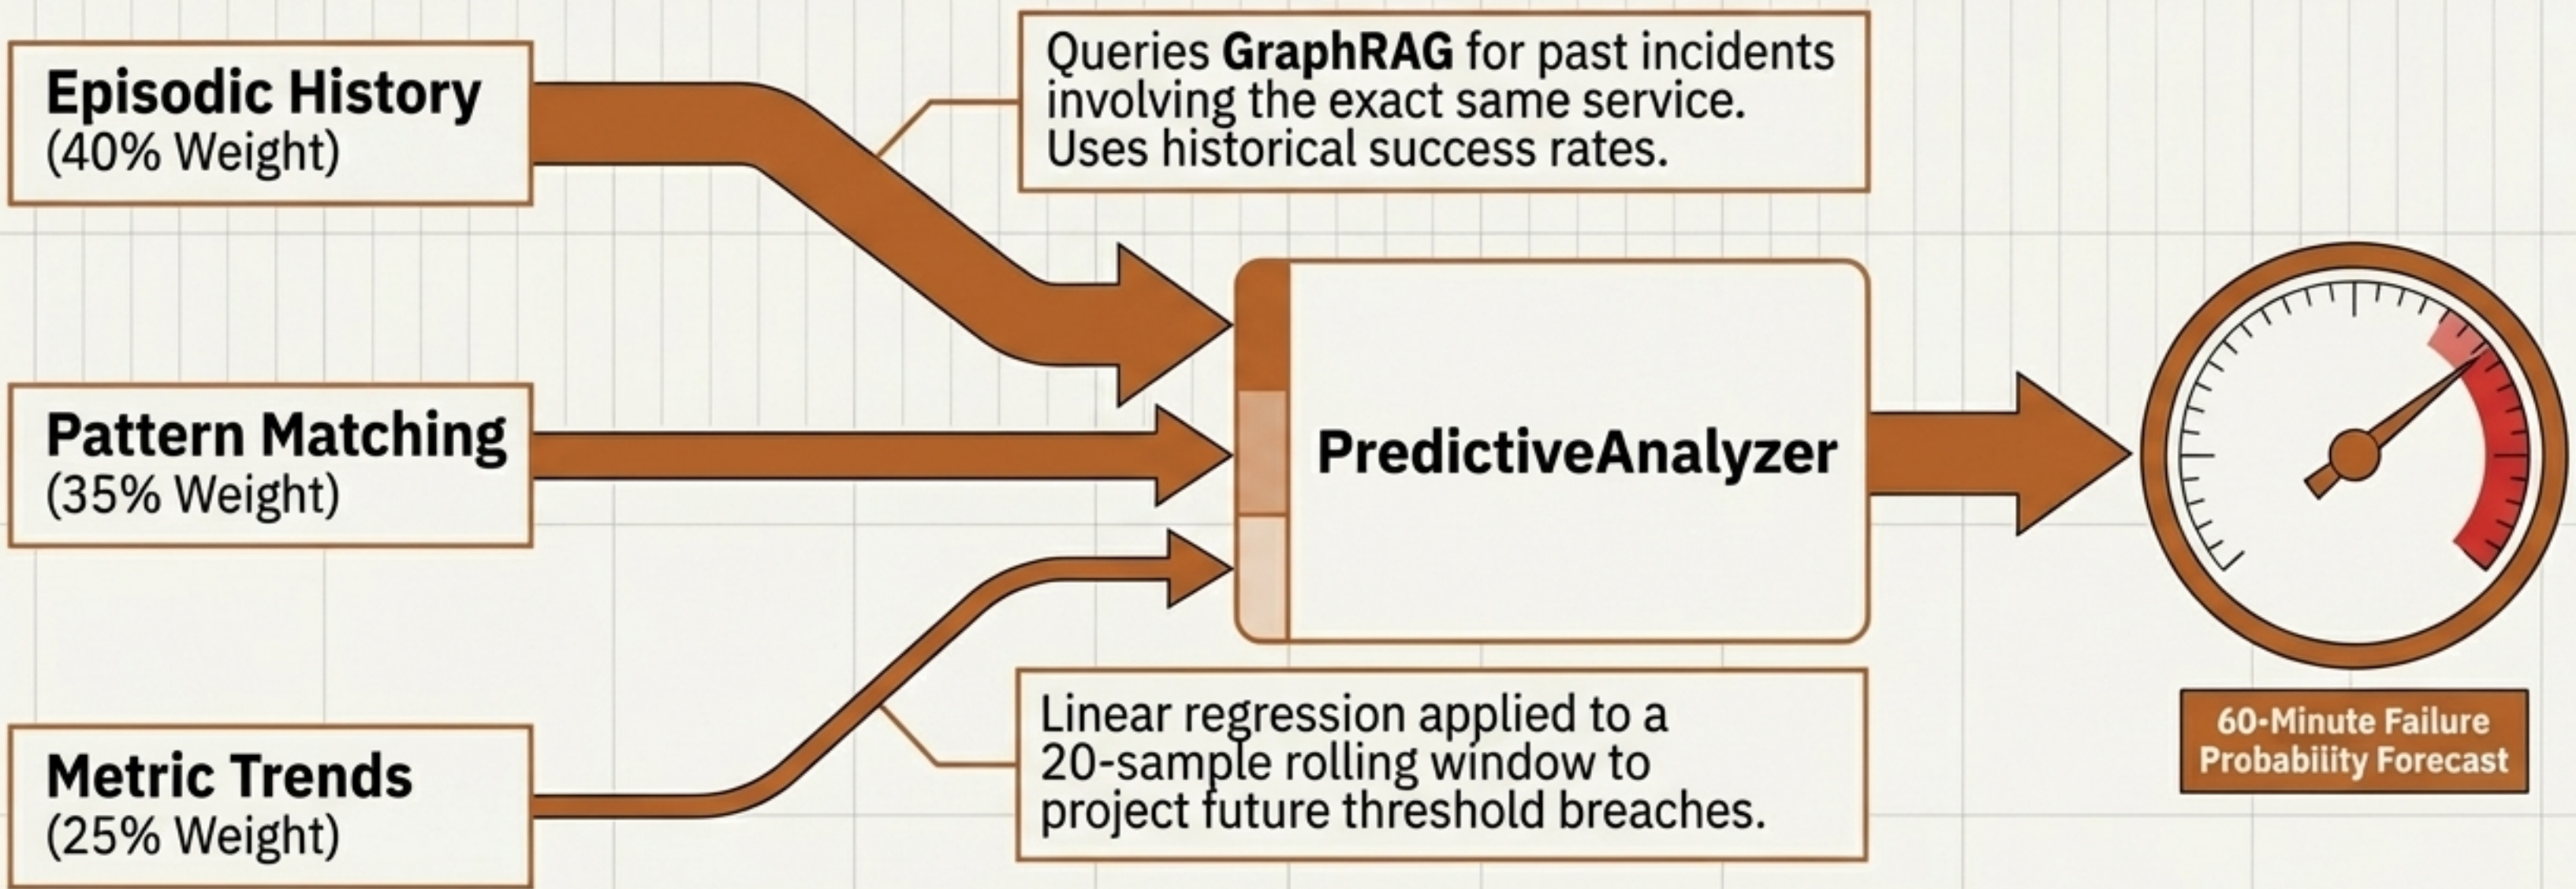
Episodic History
(40% Weight)

Queries **GraphRAG** for past incidents involving the exact same service. Uses historical success rates.

Pattern Matching
(35% Weight)

PredictiveAnalyzer

Metric Trends
(25% Weight)

Linear regression applied to a 20-sample rolling window to project future threshold breaches.

60-Minute Failure Probabiity Forecast